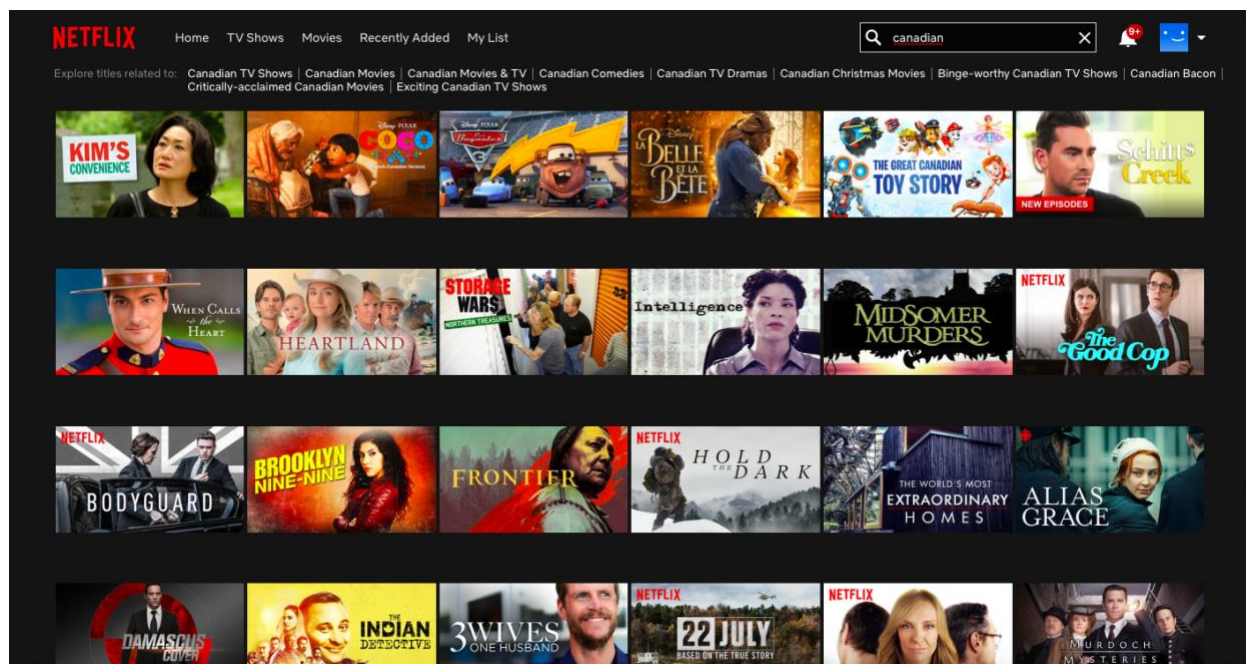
NETFLIX Home TV Shows Movies Recently Added My List

canadian

9+

Explore titles related to: Canadian TV Shows | Canadian Movies | Canadian Movies & TV | Canadian Comedies | Canadian TV Dramas | Canadian Christmas Movies | Binge-worthy Canadian TV Shows | Canadian Bacon | Critically-acclaimed Canadian Movies | Exciting Canadian TV Shows

KIM'S CONVENIENCE

Disney PIXAR COCO

Disney PIXAR Cars 3

Disney LA BELLE ET LA BÊTE

THE GREAT CANADIAN TOY STORY

Schitt$ Creek NEW EPISODES

When Calls the Heart

HEARTLAND

STORAGE WARS NORTHERN TREASURES

Intelligence

MIDSOMER MURDERS

NETFLIX The Good Cop

NETFLIX BODYGUARD

BROOKLYN NINE-NINE

FRONTIER

NETFLIX HOLD THE DARK

THE WORLD'S MOST EXTRAORDINARY HOMES

ALIAS GRACE

DAMASCUS COVER

THE INDIAN DETECTIVE

3 WIVES ONE HUSBAND

NETFLIX 22 JULY BASED ON THE TRUE STORY

NETFLIX

MURDOCH MYSTERIES